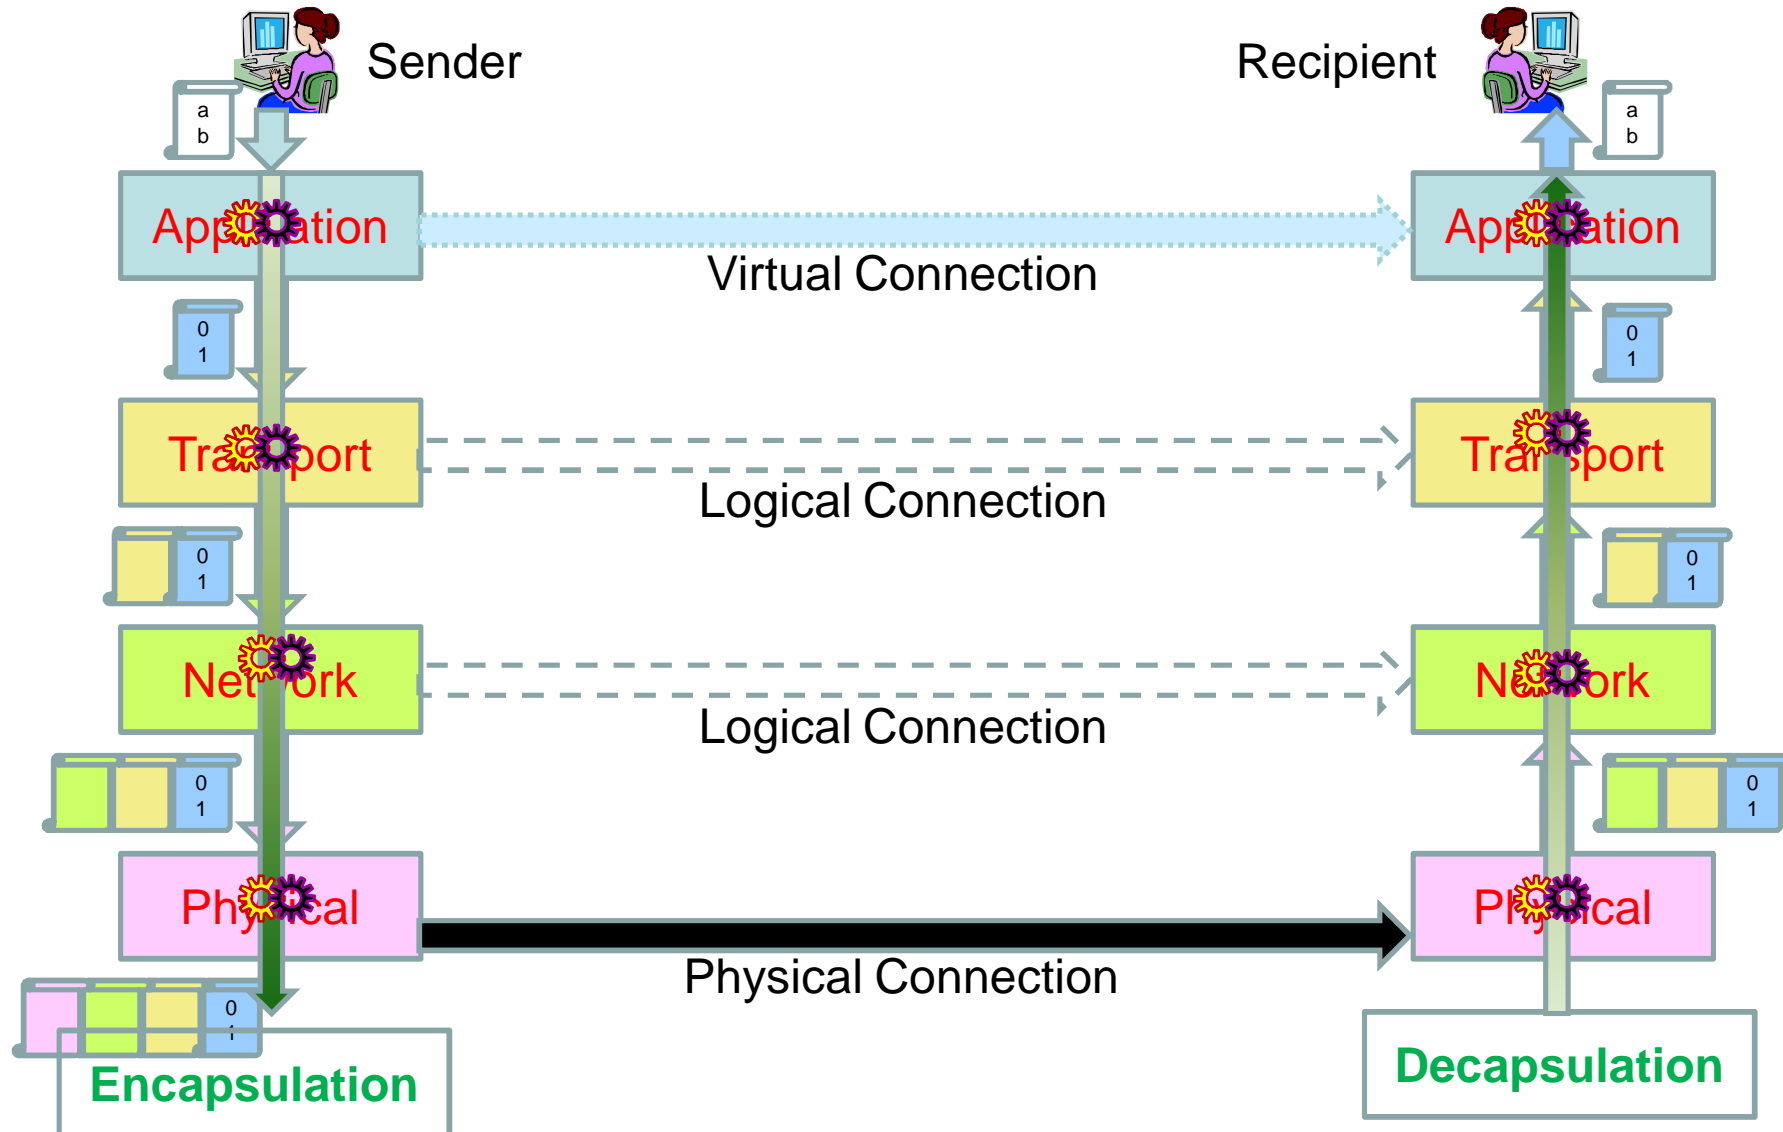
Sender

Recipient

a
b

a
b

Application

Application

Virtual Connection

0
1

0
1

Transport

Transport

Logical Connection

0
1

0
1

Network

Network

Logical Connection

0
1

0
1

Physical

Physical

Physical Connection

0
1

Encapsulation

Decapsulation